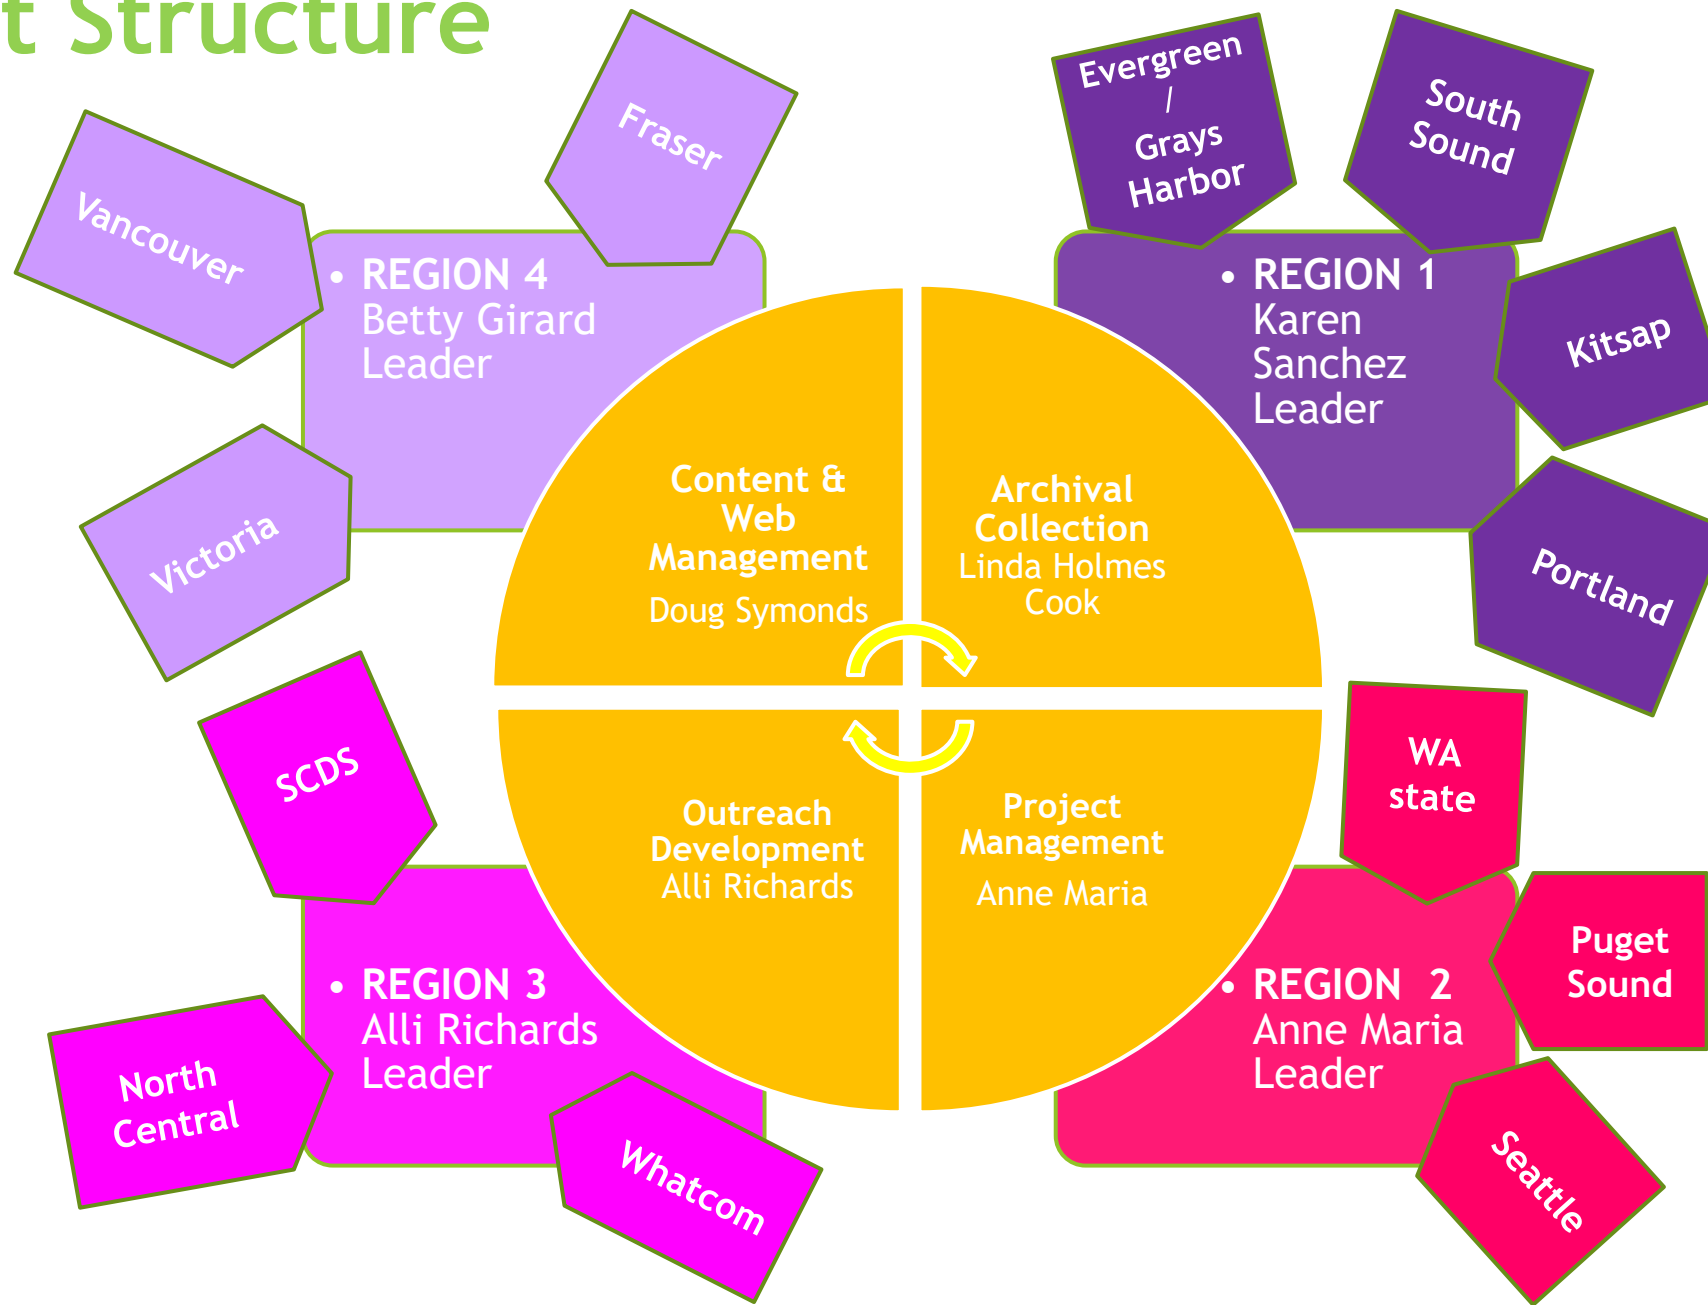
t Structure

Vancouver

Fraser

• REGION 4
Betty Girard
Leader

Victoria

Evergreen / Grays Harbor

South Sound

• REGION 1
Karen Sanchez
Leader

Kitsap

Portland

Content & Web Management
Doug Symonds

Archival Collection
Linda Holmes Cook

Outreach Development
Alli Richards

Project Management
Anne Maria

SCDS

• REGION 3
Alli Richards
Leader

North Central

Whatcom

WA state

Puget Sound

• REGION 2
Anne Maria
Leader

Seattle